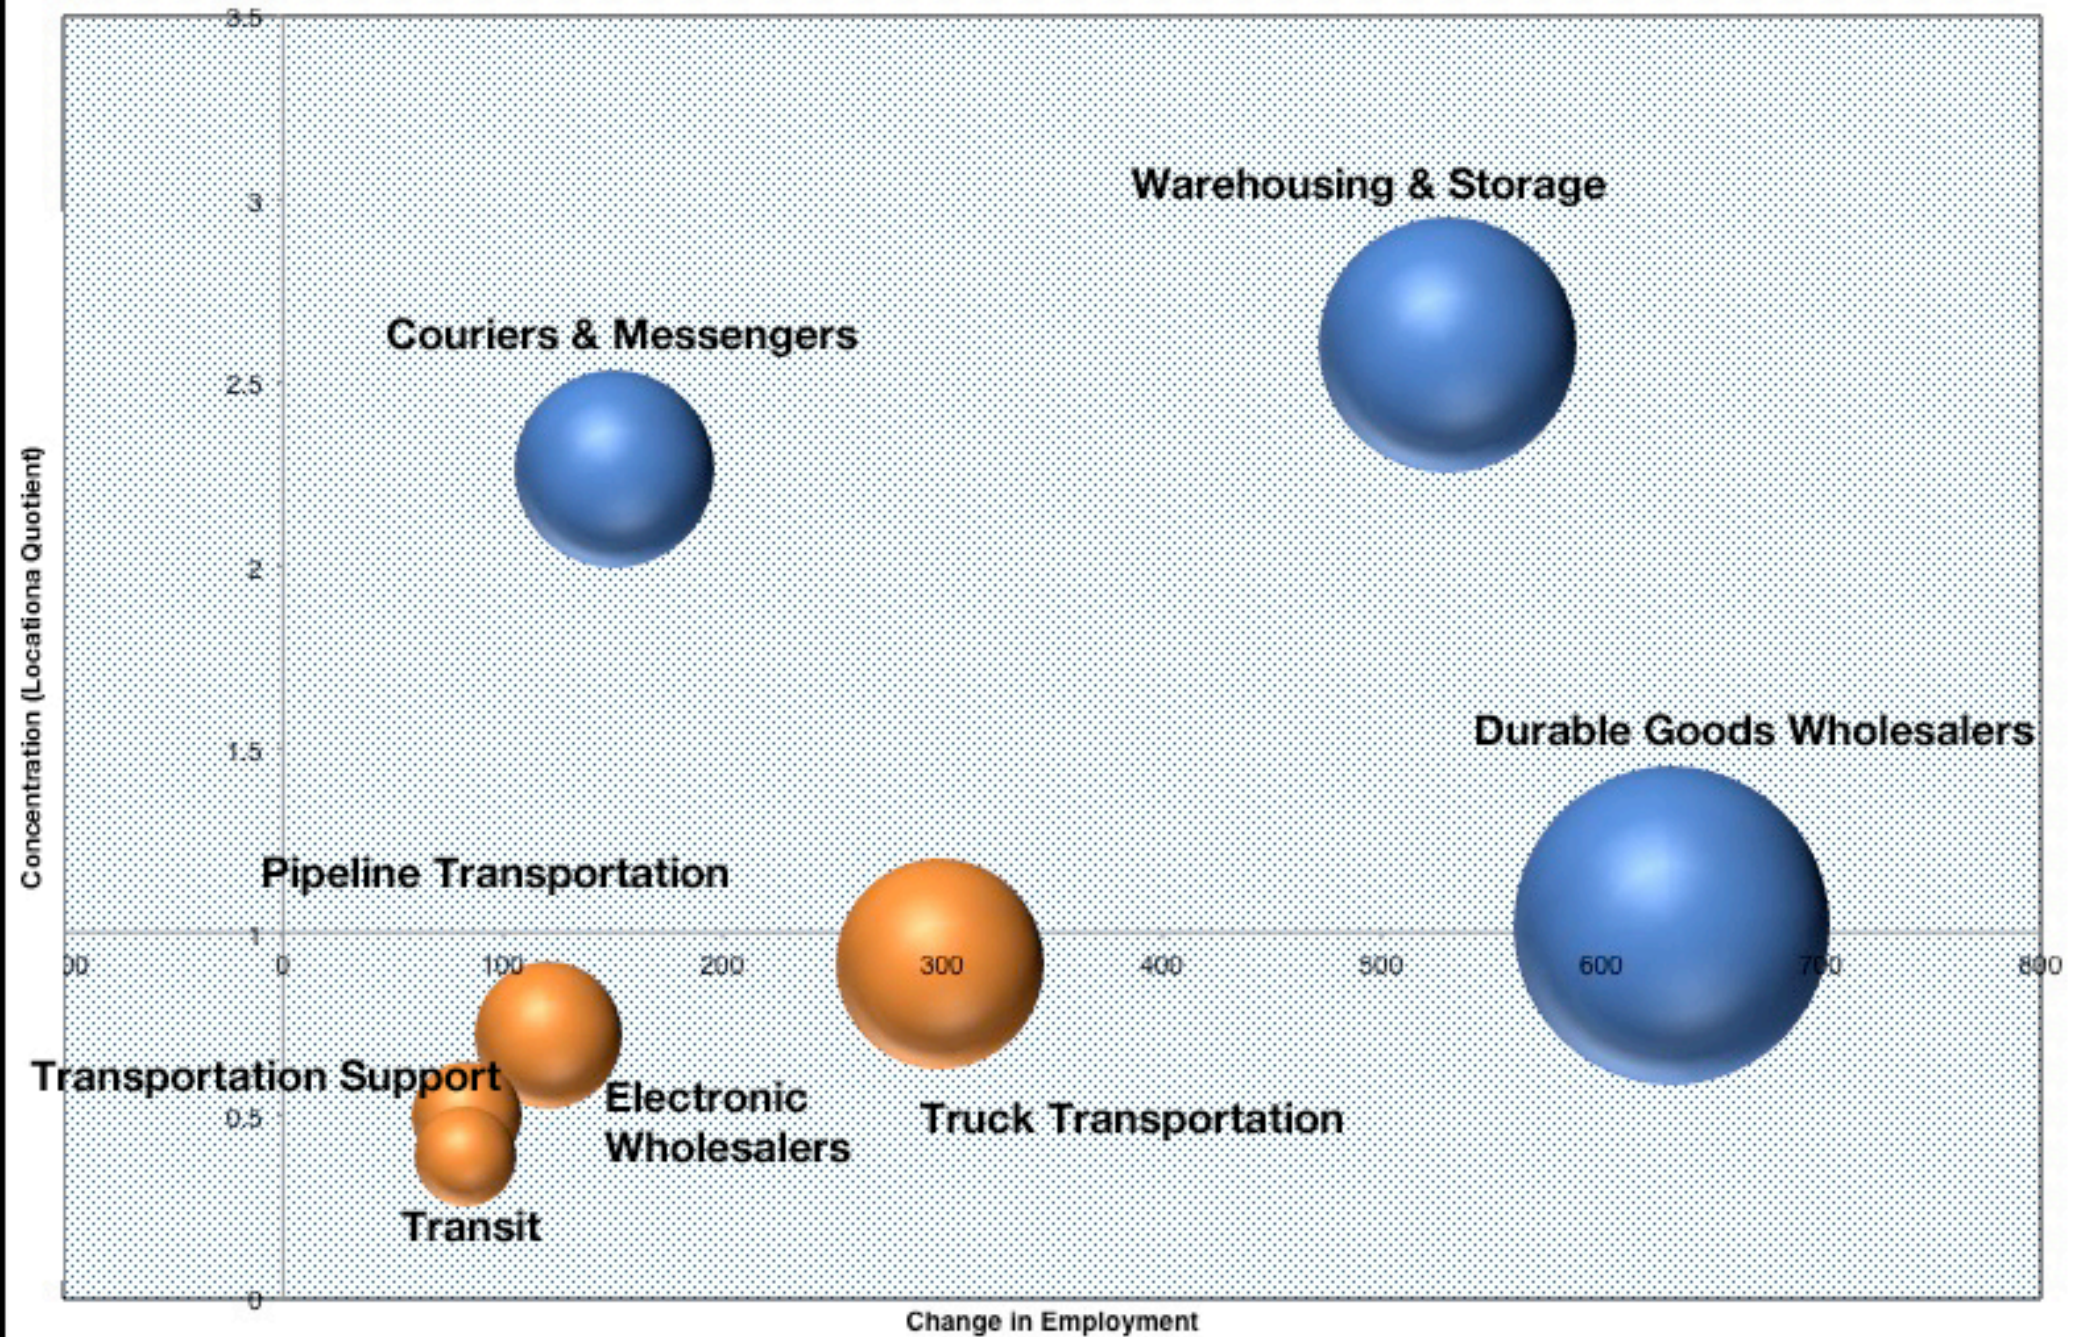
3.5
3
2.5
2
1.5
1
0.5
0

Concentration (Locationa Quotient)

Warehousing & Storage
Couriers & Messengers
Durable Goods Wholesalers
Pipeline Transportation
Transportation Support
Electronic Wholesalers
Truck Transportation
Transit

00 0 100 200 300 400 500 600 700 800

Change in Employment